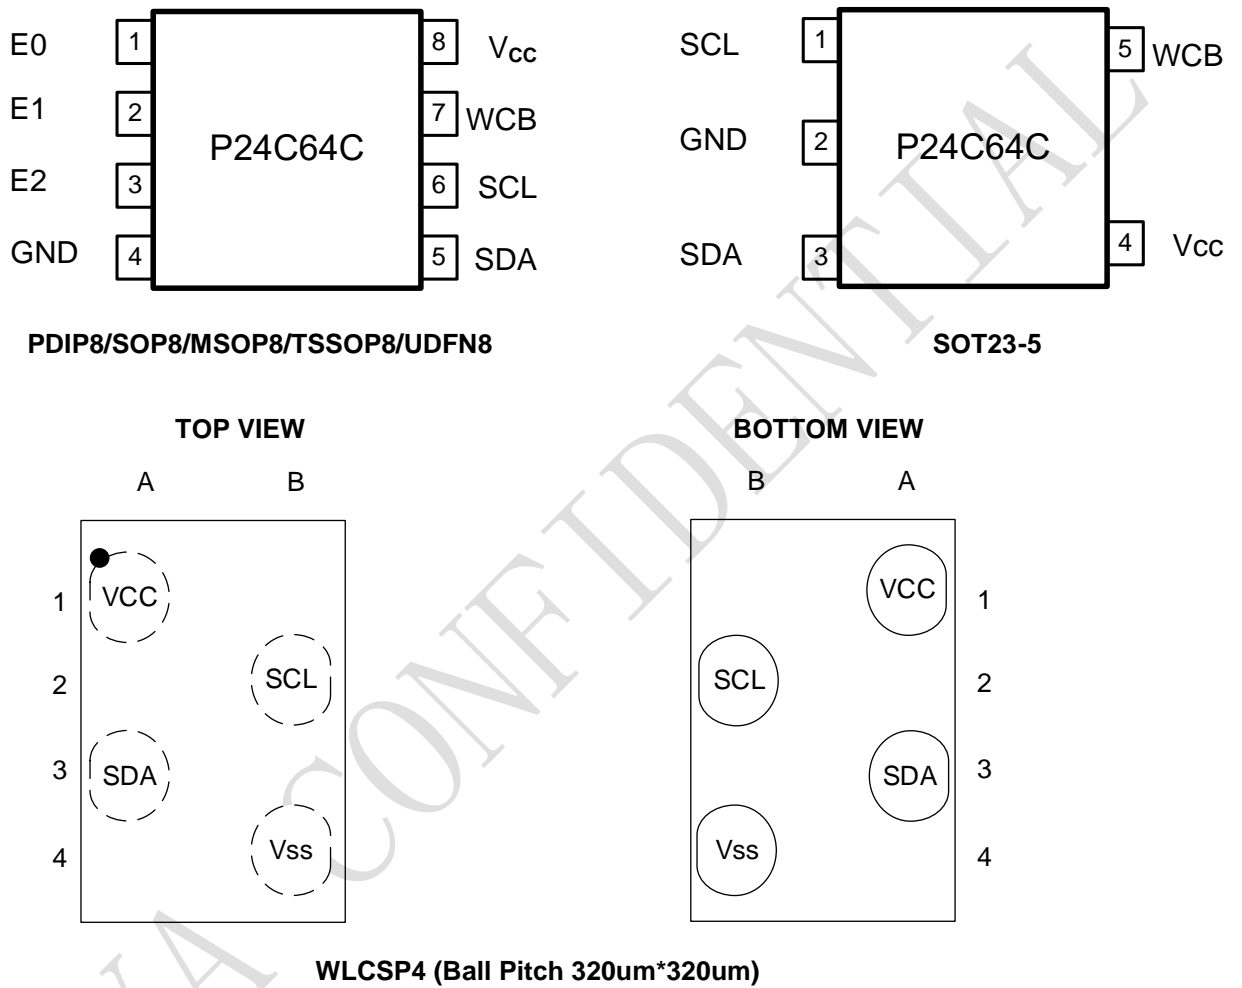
E0 1
E1 2
E2 3
GND 4
P24C64C
8 Vcc
7 WCB
6 SCL
5 SDA

SCL 1
GND 2
SDA 3
P24C64C
5 WCB
4 Vcc

PDIP8/SOP8/MSOP8/TSSOP8/UDFN8

SOT23-5

TOP VIEW

A B
1 VCC
2 SCL
3 SDA
4 Vss

BOTTOM VIEW

B A
VCC 1
SCL 2
SDA 3
Vss 4

WLCSP4 (Ball Pitch 320um*320um)

CONFIDENTIAL